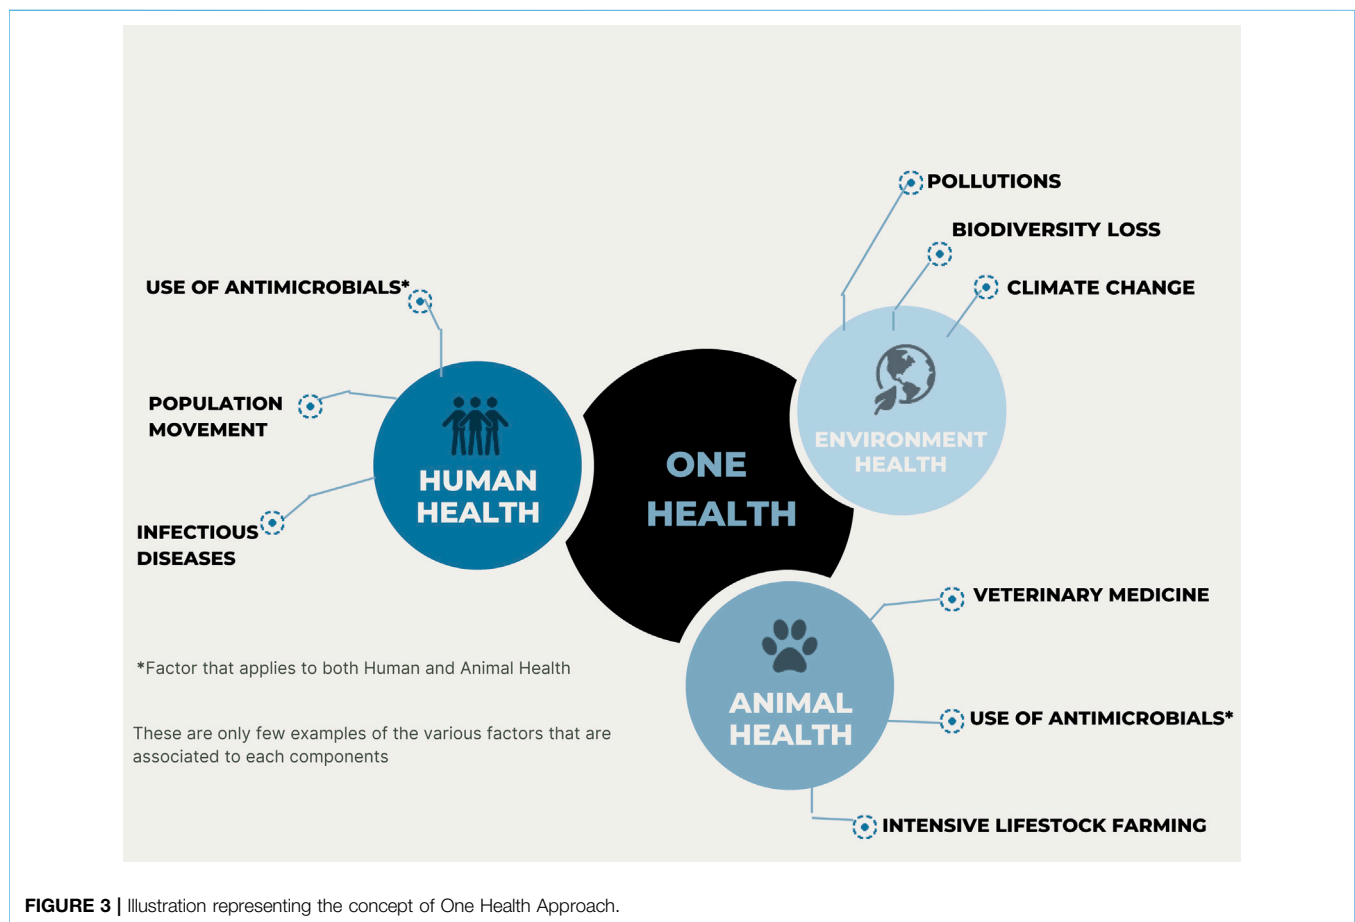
POLLUTIONS

BIODIVERSITY LOSS

CLIMATE CHANGE

USE OF ANTIMICROBIALS*

POPULATION MOVEMENT

INFECTIOUS DISEASES

HUMAN HEALTH

ONE HEALTH

ENVIRONMENT HEALTH

VETERINARY MEDICINE

ANIMAL HEALTH

USE OF ANTIMICROBIALS*

INTENSIVE LIFESTOCK FARMING

*Factor that applies to both Human and Animal Health

These are only few examples of the various factors that are associated to each components

**FIGURE 3 |** Illustration representing the concept of One Health Approach.